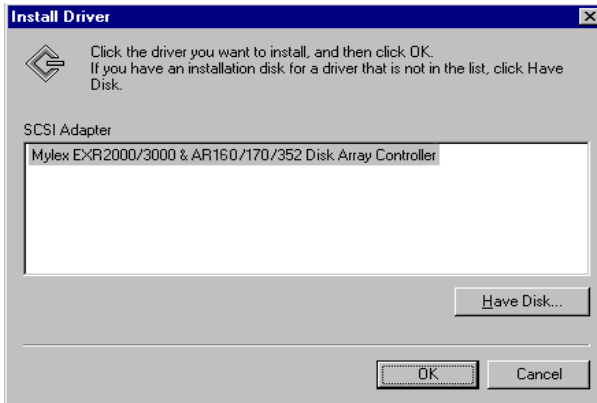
Install Driver

Click the driver you want to install, and then click OK.
If you have an installation disk for a driver that is not in the list, click Have Disk.

SCSI Adapter

Mylex EXR2000/3000 & AR160/170/352 Disk Array Controller

Have Disk...

OK

Cancel